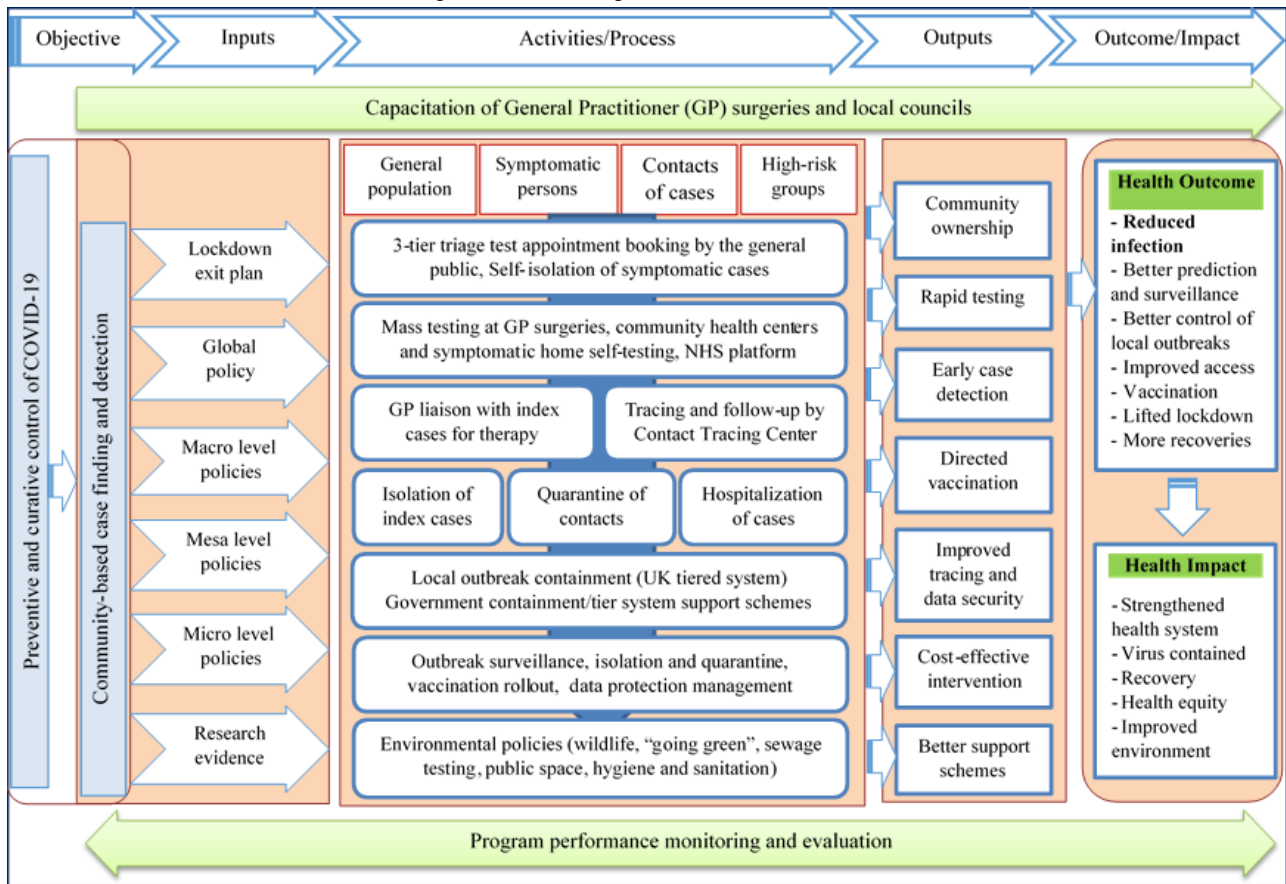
Objective

Inputs

Activities/Process

Outputs

Outcome/Impact

Capacitation of General Practitioner (GP) surgeries and local councils

Preventive and curative control of COVID-19

Community-based case finding and detection

Lockdown exit plan

Global policy

Macro level policies

Mesa level policies

Micro level policies

Research evidence

General population

Symptomatic persons

Contacts of cases

High-risk groups

3-tier triage test appointment booking by the general public, Self-isolation of symptomatic cases

Mass testing at GP surgeries, community health centers and symptomatic home self-testing, NHS platform

GP liaison with index cases for therapy

Tracing and follow-up by Contact Tracing Center

Isolation of index cases

Quarantine of contacts

Hospitalization of cases

Local outbreak containment (UK tiered system) Government containment/tier system support schemes

Outbreak surveillance, isolation and quarantine, vaccination rollout, data protection management

Environmental policies (wildlife, "going green", sewage testing, public space, hygiene and sanitation)

Community ownership

Rapid testing

Early case detection

Directed vaccination

Improved tracing and data security

Cost-effective intervention

Better support schemes

Health Outcome

- Reduced infection
- Better prediction and surveillance
- Better control of local outbreaks
- Improved access
- Vaccination
- Lifted lockdown
- More recoveries

Health Impact

- Strengthened health system
- Virus contained
- Recovery
- Health equity
- Improved environment

Program performance monitoring and evaluation